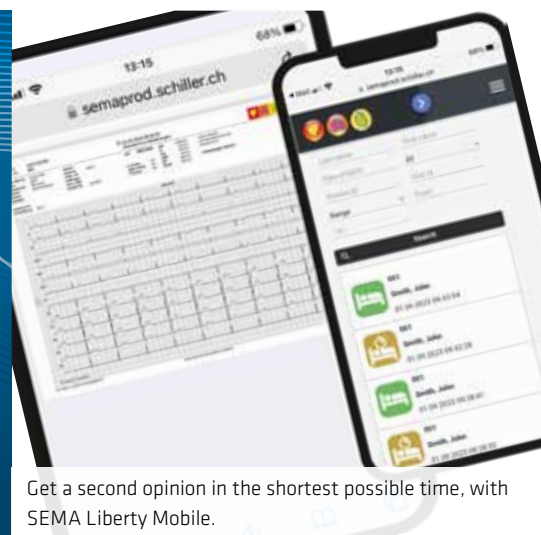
13:15
68%
semaprod.schiller.ch

13:15
semaprod.schiller.ch

Search

001
Smith, John
01.06.2023 09:43:54

001
Smith, John
01.06.2023 09:02:28

001
Smith, John
01.06.2023 09:38:41

001
Smith, John

Get a second opinion in the shortest possible time, with SEMA Liberty Mobile.